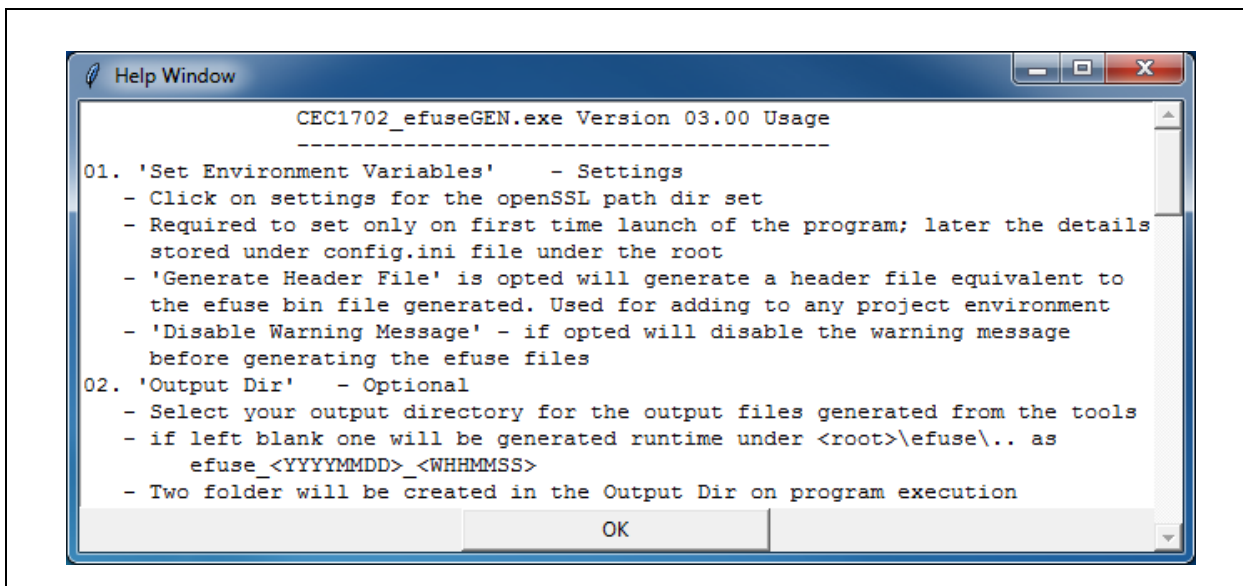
Help Window

CEC1702_efuseGEN.exe Version 03.00 Usage
---------------------------------------
01. 'Set Environment Variables' - Settings
- Click on settings for the openSSL path dir set
- Required to set only on first time launch of the program; later the details stored under config.ini file under the root
- 'Generate Header File' is opted will generate a header file equivalent to the efuse bin file generated. Used for adding to any project environment
- 'Disable Warning Message' - if opted will disable the warning message before generating the efuse files
02. 'Output Dir' - Optional
- Select your output directory for the output files generated from the tools
- if left blank one will be generated runtime under <root>\efuse\.. as efuse_<YYYYMMDD>_<WHHMMSS>
- Two folder will be created in the Output Dir on program execution

OK